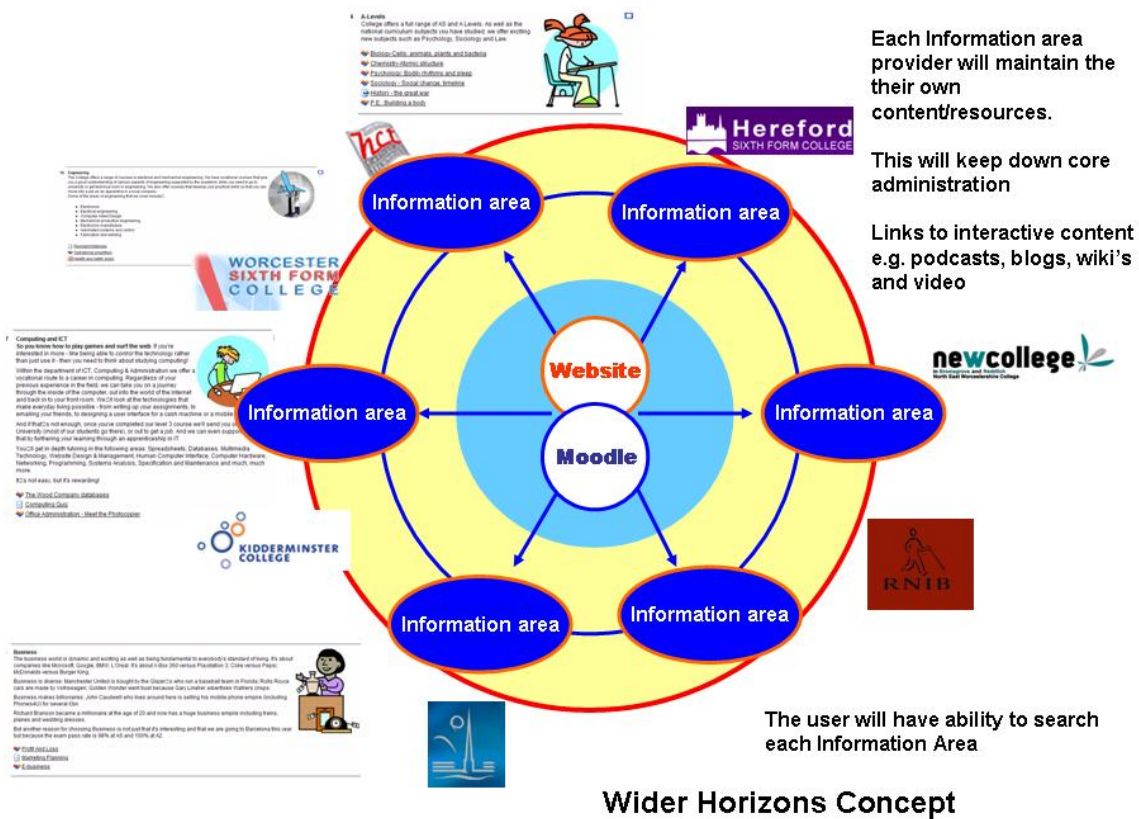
A-Levels
College offers a full range of AS and A Levels. As well as the national curriculum subjects you have studied, we offer exciting new subjects such as Psychology, Sociology and Law.

Biology-Cells: animals, plants and bacteria
Chemistry-Atomic structure
Psychology: Bodily rhythms and sleep
Sociology - Social change: timeline
History - the great war
P.E.: Building a body

Each Information area provider will maintain the their own content/resources.

This will keep down core administration

Links to interactive content e.g. podcasts, blogs, wiki's and video

Hereford
SIXTH FORM COLLEGE

Engineering
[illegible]

WORCESTER SIXTH FORM COLLEGE

Information area

Information area

Information area

Information area

Information area

Information area

Website

Moodle

Computing and ICT
So you know how to play games and surf the web. If you're interested in more - like being able to control the technology rather than just use it - then you need to think about studying computing!

Within the department of ICT, Computing & Administration we offer a vocational route to a career in computing. Regardless of your previous experience in the field, we can take you on a journey through the inside of the computer, out into the world of the internet and back in to your front room. We'll look at the technologies that make everyday living possible - from writing up your assignments, to emailing your friends, to designing a user interface for a cash machine or a mobile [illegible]

And if that's not enough, once you've completed our level 3 course we'll send you on to University (most of our students go there), or out to get a job. And we can even support you in that by furthering your learning through an apprenticeship in IT.

You'll get in depth tutoring in the following areas: Spreadsheets, Databases, Multimedia Technology, Website Design & Management, Human Computer Interface, Computer Hardware, Networking, Programming, Systems Analysis, Specification and Maintenance and much, much more.

It's not easy, but it's rewarding!

The Wood Company databases
Computing Quiz
Office Administration - Meet the Photocopier

newcollege
In Bromsgrove and Redditch
North East Worcestershire College

KIDDERMINSTER COLLEGE

RNIB

Business
The business world is dynamic and exciting as well as being fundamental to everybody's standard of living. It's about companies like Microsoft, Google, BMW, L'Oreal. It's about X-Box 360 versus Playstation 3; Coke versus Pepsi; McDonalds versus Burger King.

Business is diverse: Manchester United is bought by the Glazer's who own a baseball team in Florida; Rolls Royce cars are made by Volkswagen; Golden Wonder went bust because Gary Lineker advertises Walkers crisps.

Business makes billionaires: John Caudwell who lives around here is selling his mobile phone empire (including Phones4U) for several £bn

Richard Branson became a millionaire at the age of 20 and now has a huge business empire including trains, planes and wedding dresses.

But another reason for choosing Business is not just that it's interesting and that we are going to Barcelona this year but because the exam pass rate is 98% at AS and 100% at A2

Profit And Loss
Marketing Planning
E-business

The user will have ability to search each Information Area

Wider Horizons Concept